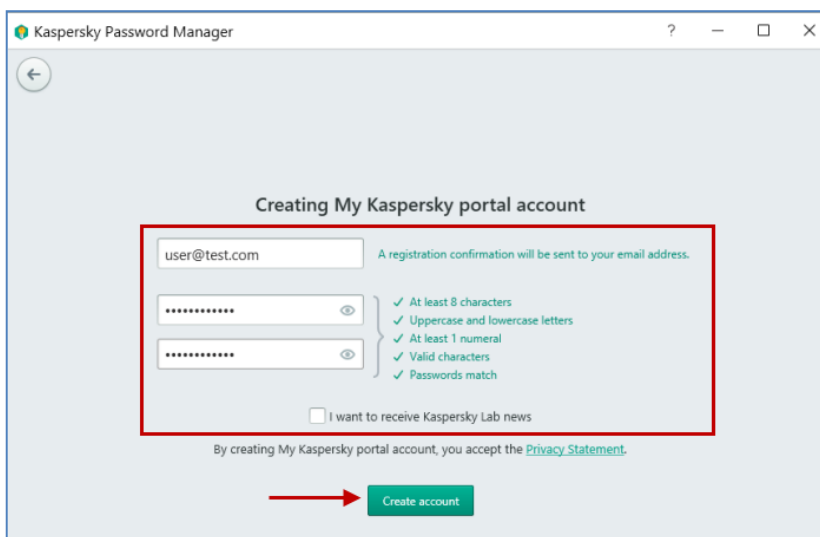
Kaspersky Password Manager

?

Creating My Kaspersky portal account

user@test.com

A registration confirmation will be sent to your email address.

••••••••••••

••••••••••••

✓ At least 8 characters
✓ Uppercase and lowercase letters
✓ At least 1 numeral
✓ Valid characters
✓ Passwords match

I want to receive Kaspersky Lab news

By creating My Kaspersky portal account, you accept the Privacy Statement.

Create account